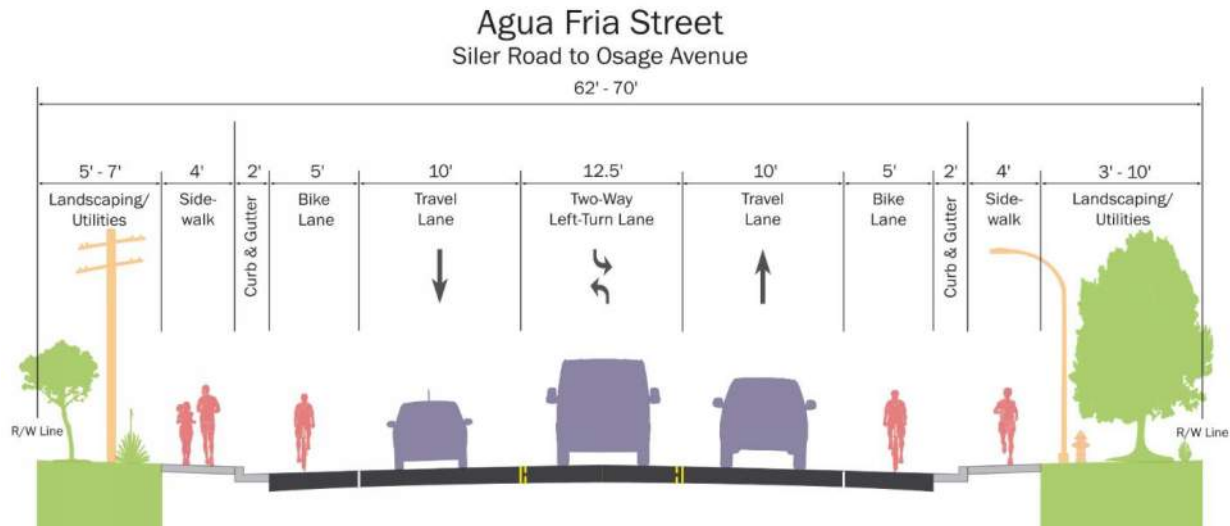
Agua Fria Street
Siler Road to Osage Avenue

62' - 70'

| 5' - 7' | 4' | 2' | 5' | 10' | 12.5' | 10' | 5' | 2' | 4' | 3' - 10' |
|---|---|---|---|---|---|---|---|---|---|---|
| Landscaping/ Utilities | Side-walk | Curb & Gutter | Bike Lane | Travel Lane | Two-Way Left-Turn Lane | Travel Lane | Bike Lane | Curb & Gutter | Side-walk | Landscaping/ Utilities |

R/W Line

R/W Line